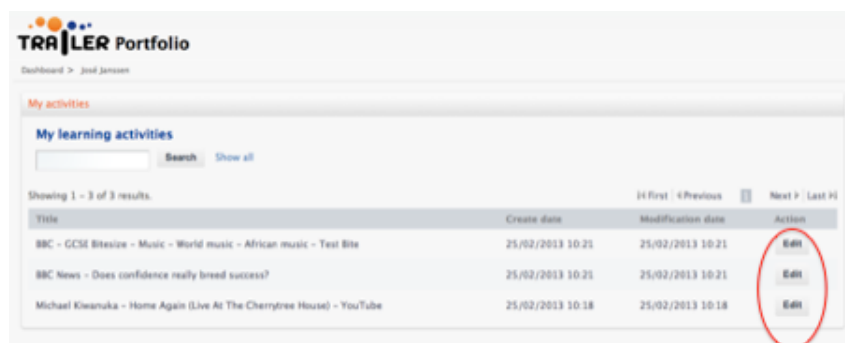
TRAILER Portfolio

Dashboard > José Janssen

My activities

My learning activities

Search Show all

Showing 1 - 3 of 3 results.

|◂ First ◂ Previous 1 Next ▸ Last ▸|

| Title | Create date | Modification date | Action |
|---|---|---|---|
| BBC - GCSE Bitesize - Music - World music - African music - Test Bite | 25/02/2013 10:21 | 25/02/2013 10:21 | Edit |
| BBC News - Does confidence really breed success? | 25/02/2013 10:21 | 25/02/2013 10:21 | Edit |
| Michael Kiwanuka - Home Again (Live At The Cherrytree House) - YouTube | 25/02/2013 10:18 | 25/02/2013 10:18 | Edit |